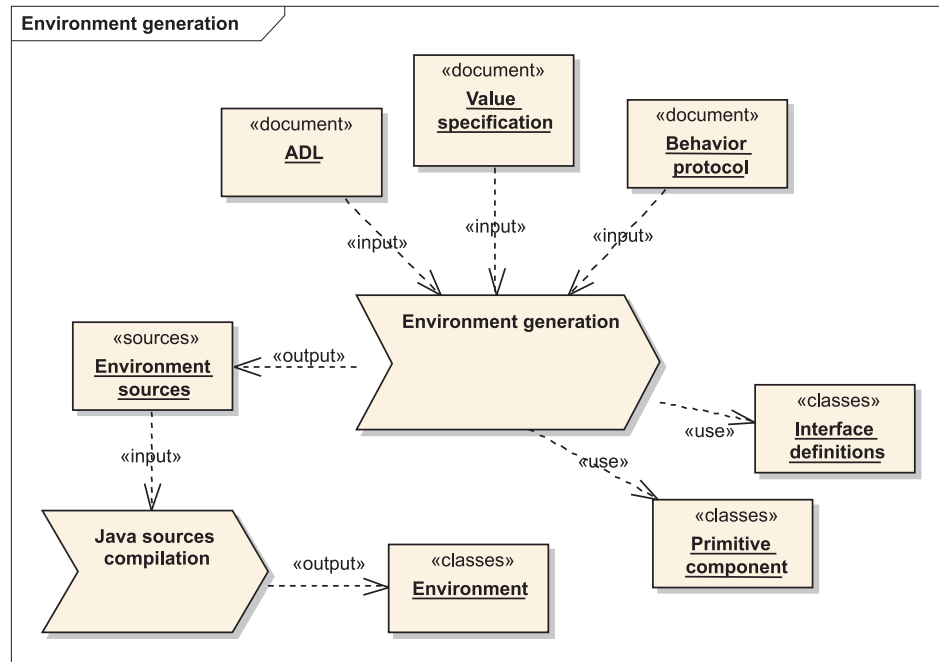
Environment generation

«document»
ADL

«document»
Value specification

«document»
Behavior protocol

«input»

«input»

«input»

«sources»
Environment sources

«output»

Environment generation

«use»

«classes»
Interface definitions

«input»

«use»

«classes»
Primitive component

Java sources compilation

«output»

«classes»
Environment